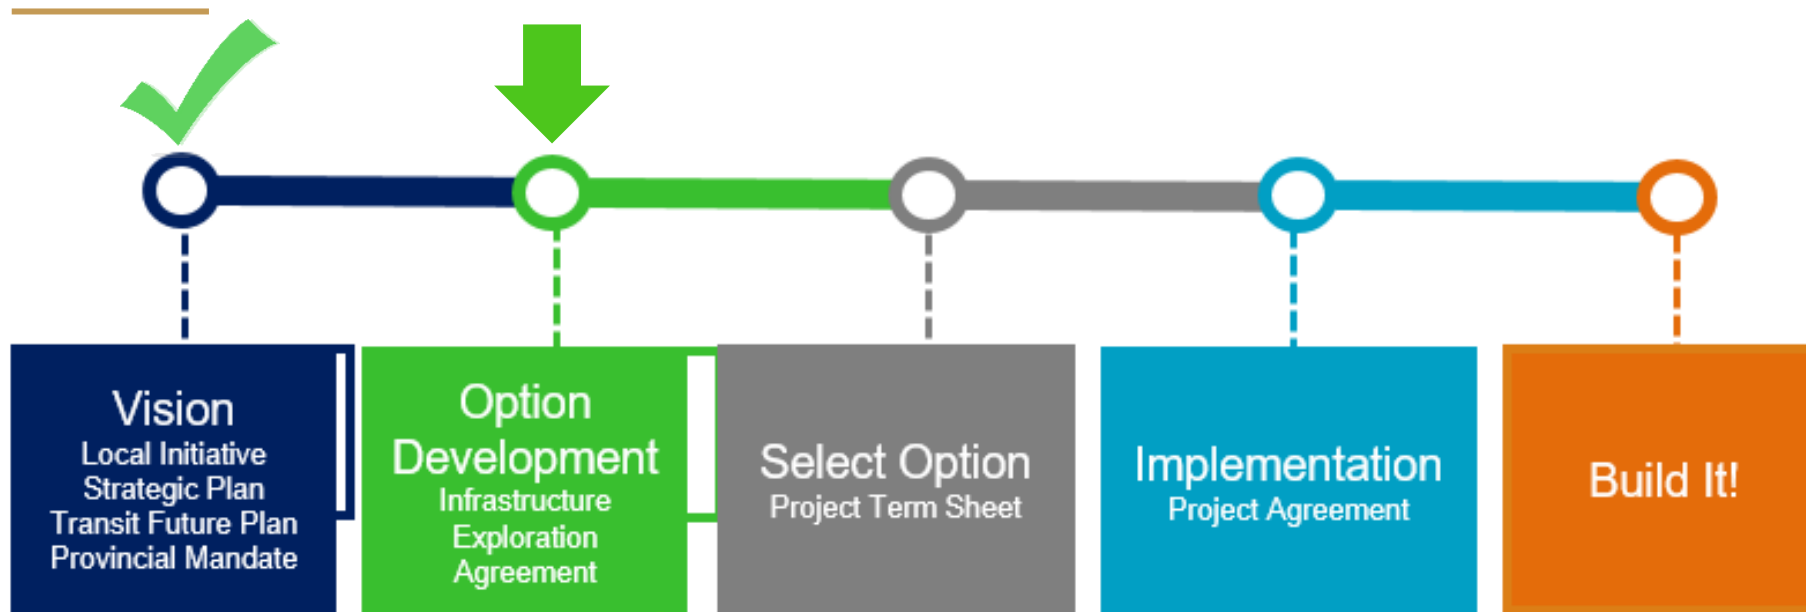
Vision
Local Initiative
Strategic Plan
Transit Future Plan
Provincial Mandate

Option Development
Infrastructure Exploration Agreement

Select Option
Project Term Sheet

Implementation
Project Agreement

Build It!